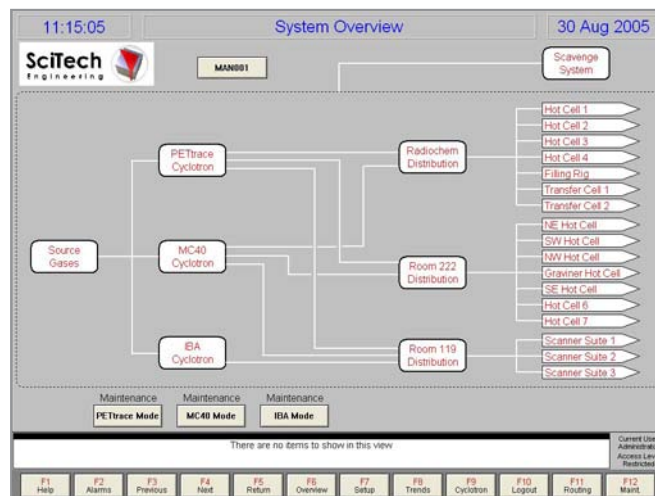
11:15:05

System Overview

30 Aug 2005

SciTech Engineering

MAN001

Scavenge System

Hot Cell 1
Hot Cell 2
Hot Cell 3
Hot Cell 4
Filling Rig
Transfer Cell 1
Transfer Cell 2

PETtrace Cyclotron

Radiochem Distribution

NE Hot Cell
SW Hot Cell
NW Hot Cell
Graviner Hot Cell
SE Hot Cell
Hot Cell 6
Hot Cell 7

Source Gases

MC40 Cyclotron

Room 222 Distribution

IBA Cyclotron

Room 119 Distribution

Scanner Suite 1
Scanner Suite 2
Scanner Suite 3

Maintenance
PETtrace Mode

Maintenance
MC40 Mode

Maintenance
IBA Mode

There are no items to show in this view

Current Use
Administrat
Access Lev
Restricted

F1 Help | F2 Alarms | F3 Previous | F4 Next | F5 Return | F6 Overview | F7 Setup | F8 Trends | F9 Cyclotron | F10 Logout | F11 Routing | F12 Maint.